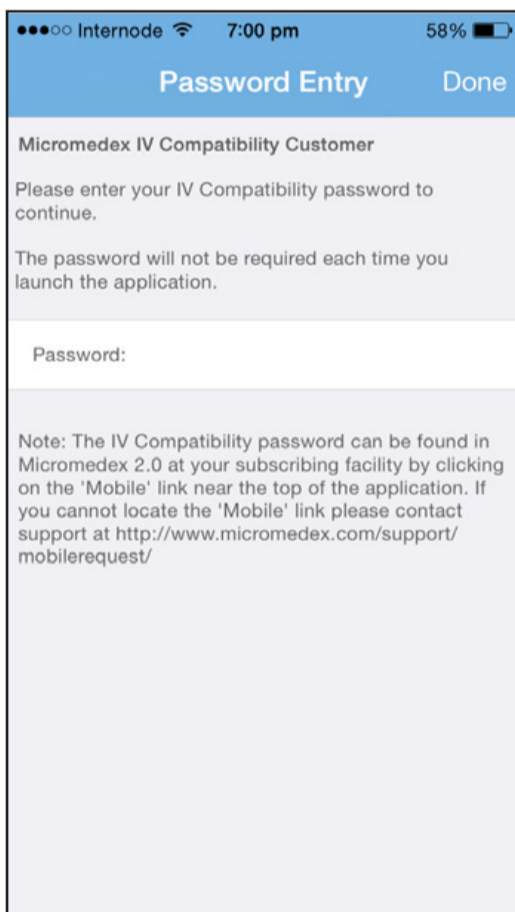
●●●○○ Internode 7:00 pm 58%

Password Entry Done

Micromedex IV Compatibility Customer

Please enter your IV Compatibility password to continue.

The password will not be required each time you launch the application.

Password:

Note: The IV Compatibility password can be found in Micromedex 2.0 at your subscribing facility by clicking on the 'Mobile' link near the top of the application. If you cannot locate the 'Mobile' link please contact support at http://www.micromedex.com/support/mobilerequest/